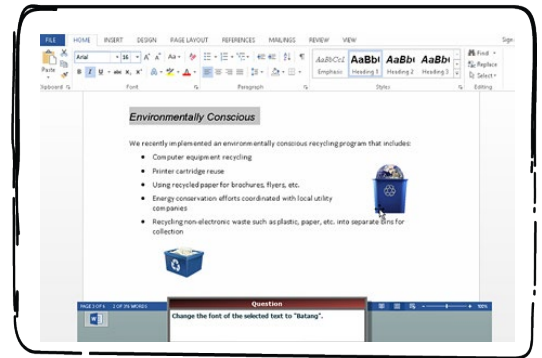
FILE HOME INSERT DESIGN PAGE LAYOUT REFERENCES MAILINGS REVIEW VIEW Sign

Paste
Arial 16 A A Aa
B I U abc $x_2$ $x^2$ A
AaBbCcL Emphasis
AaBb( Heading 1
AaBb( Heading 2
AaBb( Heading 3
Find
Replace
Select
Clipboard Font Paragraph Styles Editing

Environmentally Conscious

We recently implemented an environmentally conscious recycling program that includes:

Computer equipment recycling

Printer cartridge reuse

Using recycled paper for brochures, flyers, etc.

Energy conservation efforts coordinated with local utility companies

Recycling non-electronic waste such as plastic, paper, etc. into separate bins for collection

PAGE 1 OF 1 2 OF 70 WORDS

Question

Change the font of the selected text to "Batang".